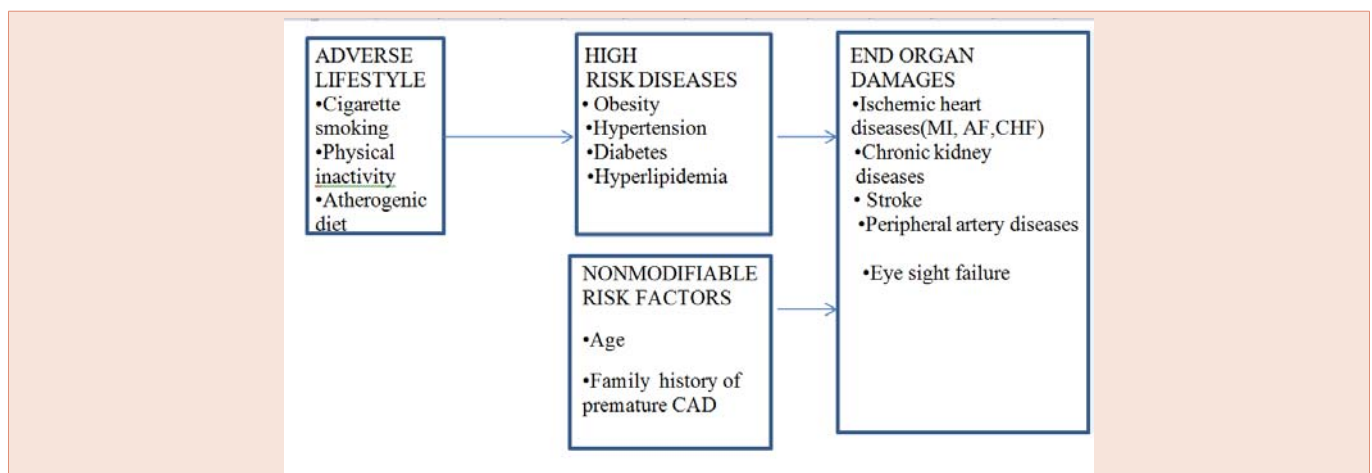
ADVERSE LIFESTYLE
•Cigarette smoking
•Physical inactivity
•Atherogenic diet

HIGH RISK DISEASES
• Obesity
•Hypertension
•Diabetes
•Hyperlipidemia

NONMODIFIABLE RISK FACTORS

•Age

•Family history of premature CAD

END ORGAN DAMAGES
•Ischemic heart diseases(MI, AF,CHF)
•Chronic kidney diseases
• Stroke
•Peripheral artery diseases

•Eye sight failure